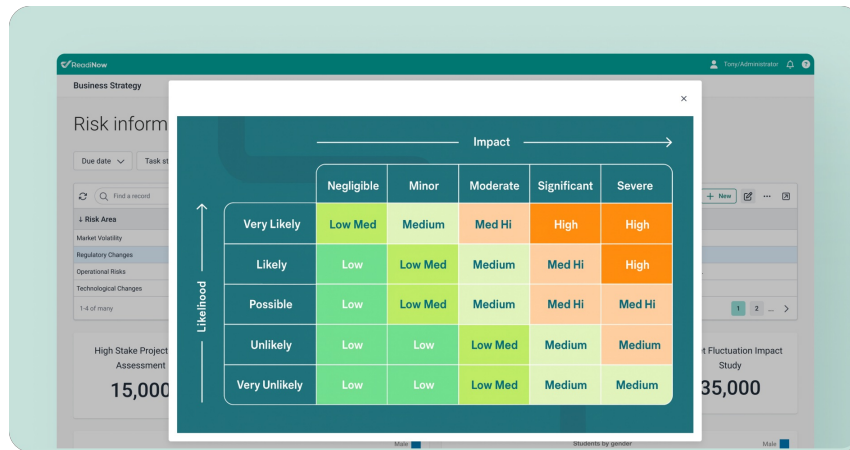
ReadiNow

Tony/Administrator

Business Strategy

Risk inform

Due date

Task st

Find a record

+ New

↓ Risk Area

Market Volatility

Regulatory Changes

Operational Risks

Technological Changes

1-4 of many

1 2 ...

High Stake Project Assessment

15,000

t Fluctuation Impact Study

35,000

Male

Students by gender

Male

×

Impact

Likelihood

| | Negligible | Minor | Moderate | Significant | Severe |
|---|---|---|---|---|---|
| Very Likely | Low Med | Medium | Med Hi | High | High |
| Likely | Low | Low Med | Medium | Med Hi | High |
| Possible | Low | Low Med | Medium | Med Hi | Med Hi |
| Unlikely | Low | Low | Low Med | Medium | Medium |
| Very Unlikely | Low | Low | Low Med | Medium | Medium |